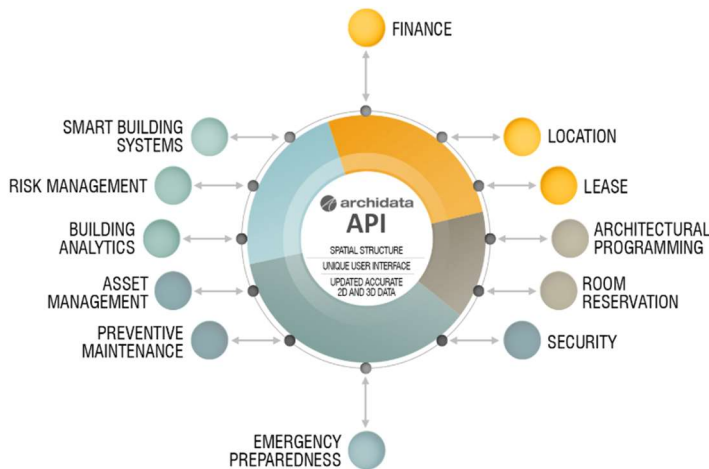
FINANCE

SMART BUILDING SYSTEMS

LOCATION

RISK MANAGEMENT

LEASE

archidata
API

BUILDING ANALYTICS

ARCHITECTURAL PROGRAMMING

SPATIAL STRUCTURE

UNIQUE USER INTERFACE

UPDATED ACCURATE 2D AND 3D DATA

ASSET MANAGEMENT

ROOM RESERVATION

PREVENTIVE MAINTENANCE

SECURITY

EMERGENCY PREPAREDNESS